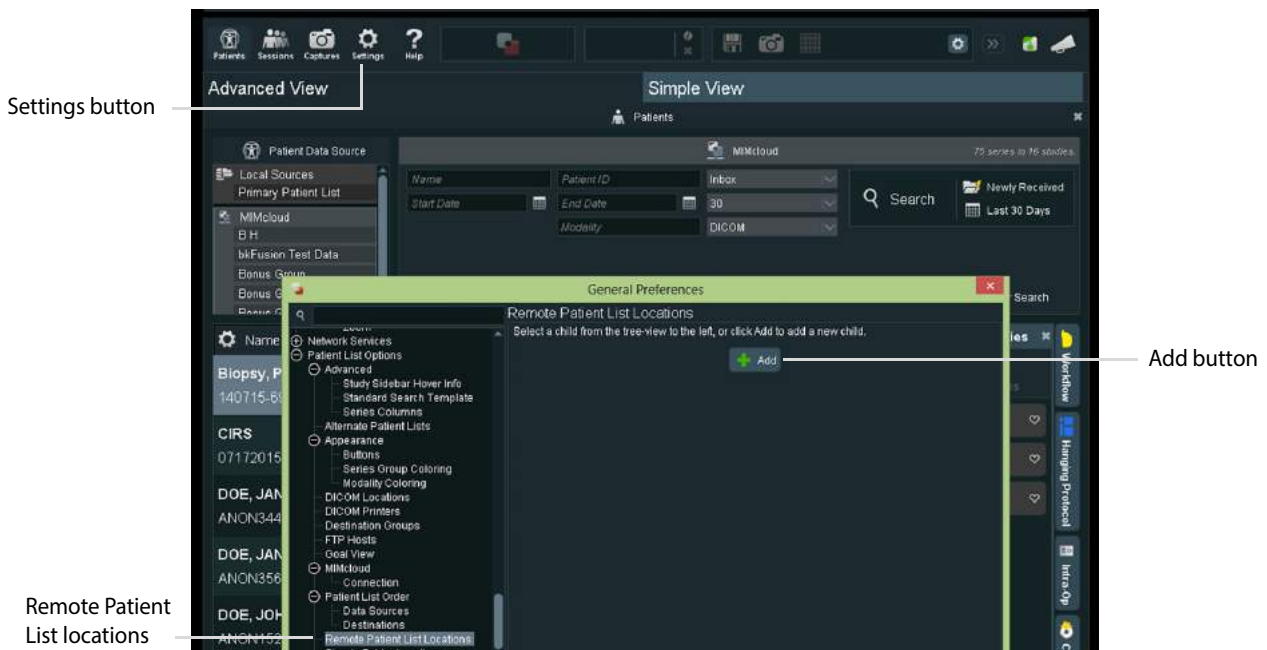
Patients Sessions Captures Settings Help

Settings button

Advanced View

Simple View

Patients

Patient Data Source

Local Sources
Primary Patient List

MIMcloud
B H
bkFusion Test Data
Bonus Group
Bonus G
Bonus G

MIMcloud

75 series in 16 studies.

Name
Patient ID
Inbox
Start Date
End Date
30
Modality
DICOM

Search

Newly Received
Last 30 Days

Search

General Preferences

Network Services
Patient List Options
Advanced
Study Sidebar Hover Info
Standard Search Template
Series Columns
Alternate Patient Lists
Appearance
Buttons
Series Group Coloring
Modality Coloring
DICOM Locations
DICOM Printers
Destination Groups
FTP Hosts
Goal View
MIMcloud
Connection
Patient List Order
Data Sources
Destinations
Remote Patient List Locations

Remote Patient List Locations
Select a child from the tree-view to the left, or click Add to add a new child.

Add

Add button

Name
Biopsy, P
140715-6
CIRS
07172015
DOE, JAN
ANON344
DOE, JAN
ANON356
DOE, JOH
ANON152

Workflow
Hanging Protocol
Intra-Op

Remote Patient List locations